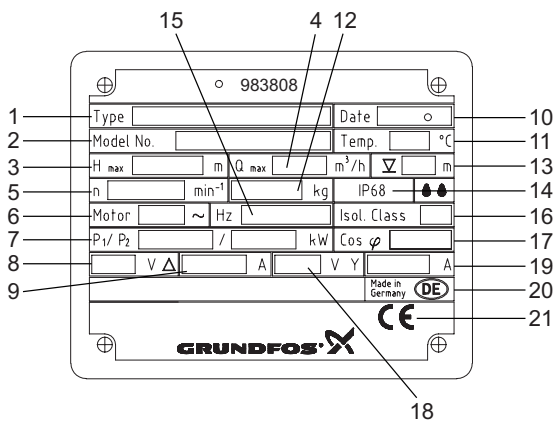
15
4
12
983808
1
Type
Date
10
2
Model No.
Temp.
°C
11
3
$H_{max}$
m
$Q_{max}$
$m^3/h$
$\nabla$
m
13
5
n
$min^{-1}$
kg
IP68
14
6
Motor
~
Hz
Isol. Class
16
7
$P_1/P_2$
/
kW
Cos $\varphi$
17
8
V $\Delta$
A
V Y
A
19
9
Made in Germany
DE
20
CE
21
GRUNDFOS
18